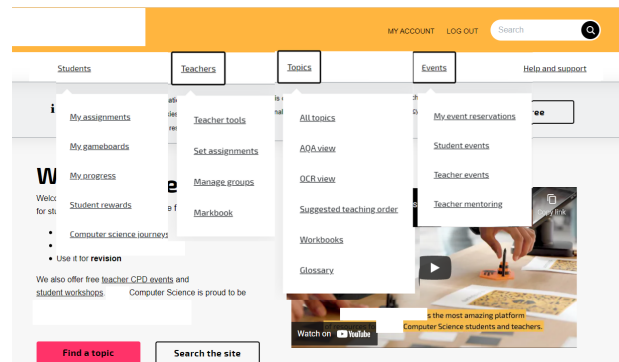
MY ACCOUNT LOG OUT Search

Students Teachers Topics Events Help and support

My assignments
My gameboards
My progress
Student rewards
Computer science journeys

Teacher tools
Set assignments
Manage groups
Markbook

All topics
AQA view
OCR view
Suggested teaching order
Workbooks
Glossary

My event reservations
Student events
Teacher events
Teacher mentoring

W e
Welc e f
for st

Use it for revision

We also offer free teacher CPD events and student workshops Computer Science is proud to be

Copy link

s the most amazing platform
Computer Science students and teachers.

Watch on YouTube

Find a topic Search the site